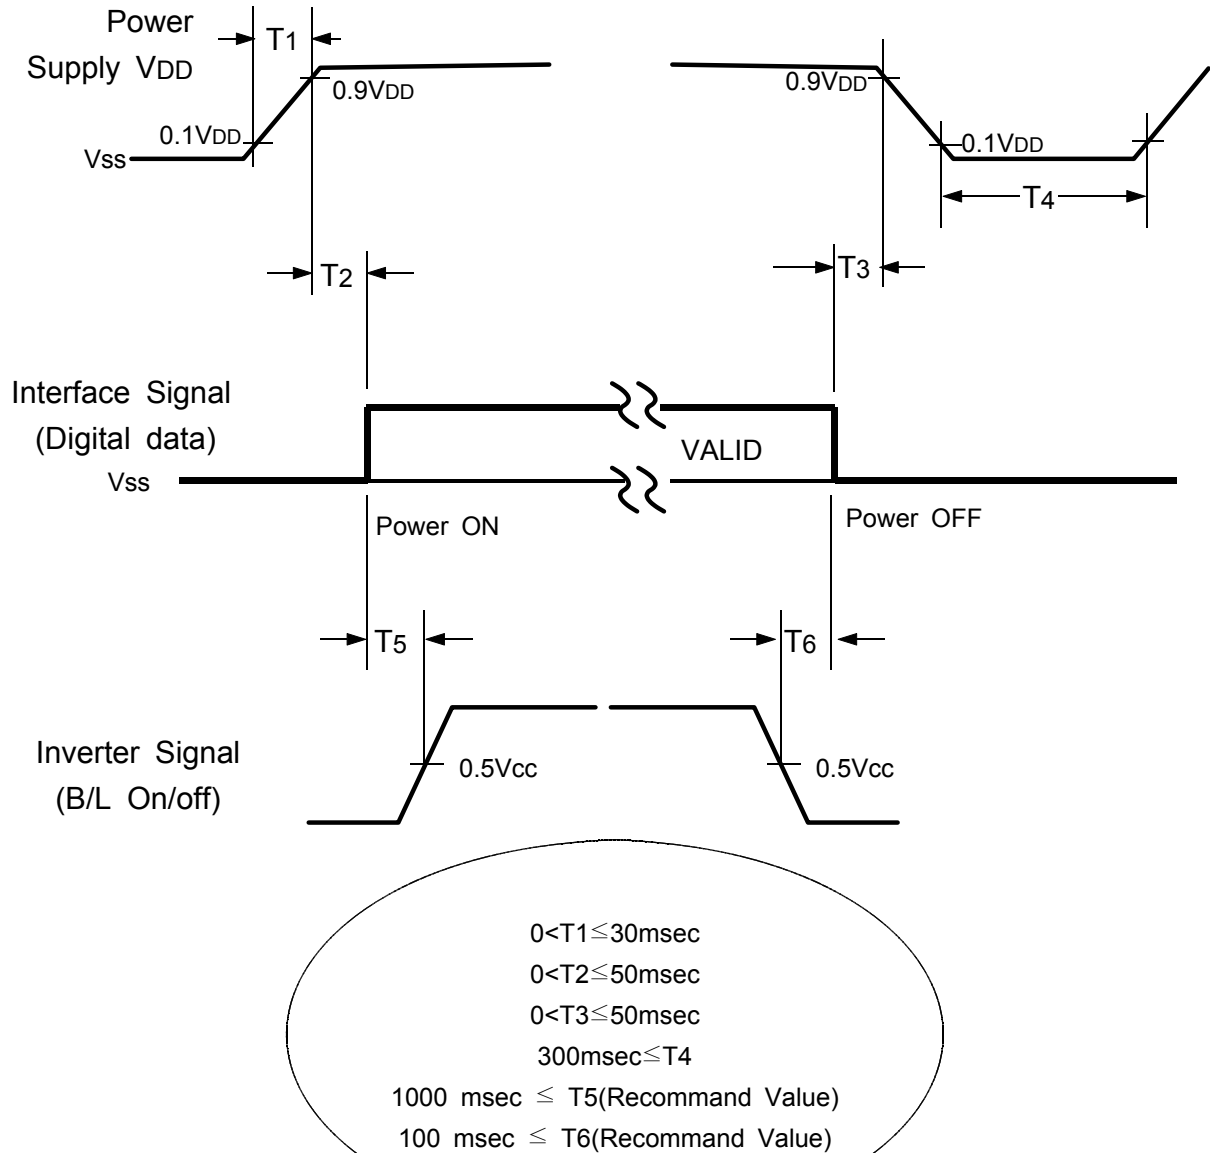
Power Supply $V_{DD}$

T1

0.9$V_{DD}$

0.1$V_{DD}$

Vss

0.9$V_{DD}$

0.1$V_{DD}$

T4

T2

T3

Interface Signal (Digital data)

Vss

VALID

Power ON

Power OFF

T5

T6

Inverter Signal (B/L On/off)

0.5Vcc

0.5Vcc

0<T1≦30msec
0<T2≦50msec
0<T3≦50msec
300msec≦T4
1000 msec ≦ T5(Recommand Value)
100 msec ≦ T6(Recommand Value)